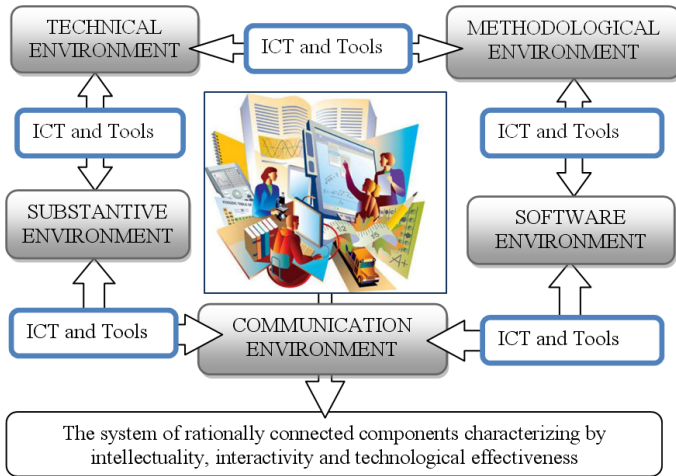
TECHNICAL ENVIRONMENT

ICT and Tools

METHODOLOGICAL ENVIRONMENT

ICT and Tools

ICT and Tools

SUBSTANTIVE ENVIRONMENT

SOFTWARE ENVIRONMENT

ICT and Tools

COMMUNICATION ENVIRONMENT

ICT and Tools

The system of rationally connected components characterizing by intellectuality, interactivity and technological effectiveness